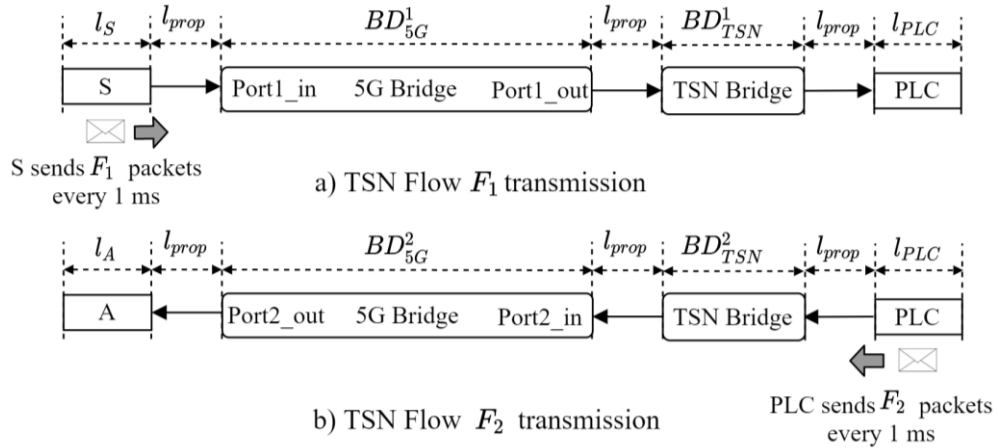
$l_S$ $l_{prop}$ $BD_{5G}^1$ $l_{prop}$ $BD_{TSN}^1$ $l_{prop}$ $l_{PLC}$

S Port1_in 5G Bridge Port1_out TSN Bridge PLC

S sends $F_1$ packets every 1 ms

a) TSN Flow $F_1$ transmission

$l_A$ $l_{prop}$ $BD_{5G}^2$ $l_{prop}$ $BD_{TSN}^2$ $l_{prop}$ $l_{PLC}$

A Port2_out 5G Bridge Port2_in TSN Bridge PLC

b) TSN Flow $F_2$ transmission

PLC sends $F_2$ packets every 1 ms